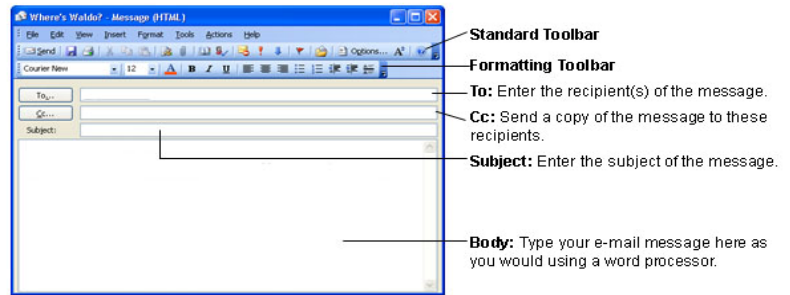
Where's Waldo? - Message (HTML)

File Edit View Insert Format Tools Actions Help

Send Options... A

Courier New 12 A B I U

To...

Cc...

Subject:

Standard Toolbar

Formatting Toolbar

To: Enter the recipient(s) of the message.

Cc: Send a copy of the message to these recipients.

Subject: Enter the subject of the message.

Body: Type your e-mail message here as you would using a word processor.